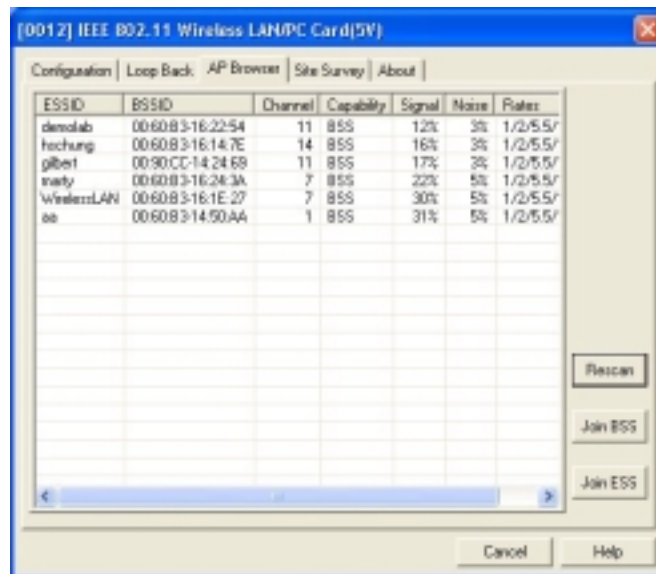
[0012] IEEE 802.11 Wireless LAN/PC Card(5V)

Configuration | Loop Back | AP Browser | Site Survey | About

| ESSID | BSSID | Channel | Capability | Signal | Noise | Rates |
|---|---|---|---|---|---|---|
| demolab | 00:60:B3:16:22:54 | 11 | BSS | 12% | 3% | 1/2/5.5/ |
| hochung | 00:60:B3:16:14:7E | 14 | BSS | 16% | 3% | 1/2/5.5/ |
| gilbert | 00:90:CC:14:24:69 | 11 | BSS | 17% | 3% | 1/2/5.5/ |
| marty | 00:60:B3:16:24:3A | 7 | BSS | 22% | 5% | 1/2/5.5/ |
| WirelessLAN | 00:60:B3:16:1E:27 | 7 | BSS | 30% | 5% | 1/2/5.5/ |
| aa | 00:60:B3:14:50:AA | 1 | BSS | 31% | 5% | 1/2/5.5/ |

Rescan

Join BSS

Join ESS

Cancel

Help